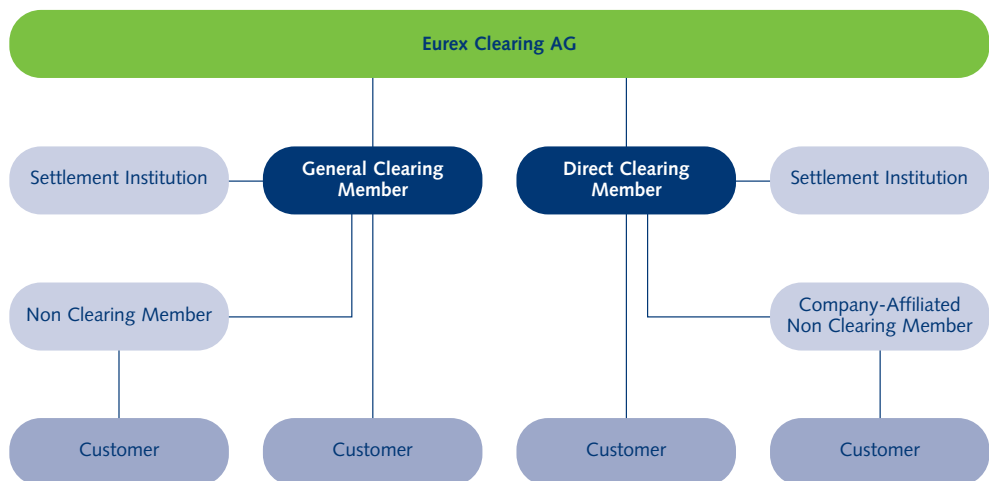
Eurex Clearing AG

Settlement Institution

General Clearing Member

Direct Clearing Member

Settlement Institution

Non Clearing Member

Company-Affiliated Non Clearing Member

Customer

Customer

Customer

Customer